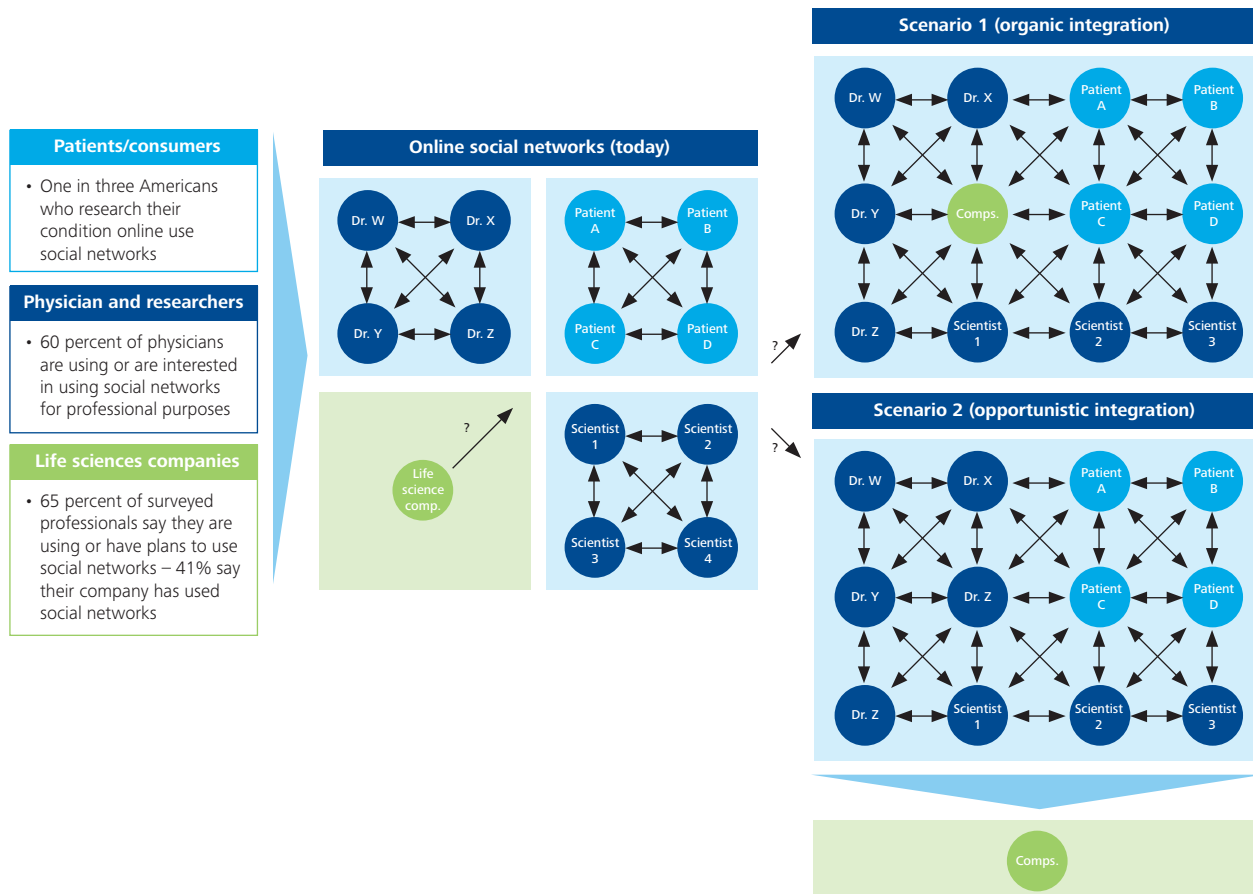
Patients/consumers

• One in three Americans who research their condition online use social networks

Physician and researchers

• 60 percent of physicians are using or are interested in using social networks for professional purposes

Life sciences companies

• 65 percent of surveyed professionals say they are using or have plans to use social networks – 41% say their company has used social networks

Online social networks (today)

Dr. W
Dr. X
Dr. Y
Dr. Z

Patient A
Patient B
Patient C
Patient D

?
Life science comp.

Scientist 1
Scientist 2
Scientist 3
Scientist 4

?

?

Scenario 1 (organic integration)

Dr. W
Dr. X
Patient A
Patient B
Dr. Y
Comps.
Patient C
Patient D
Dr. Z
Scientist 1
Scientist 2
Scientist 3

Scenario 2 (opportunistic integration)

Dr. W
Dr. X
Patient A
Patient B
Dr. Y
Dr. Z
Patient C
Patient D
Dr. Z
Scientist 1
Scientist 2
Scientist 3

Comps.